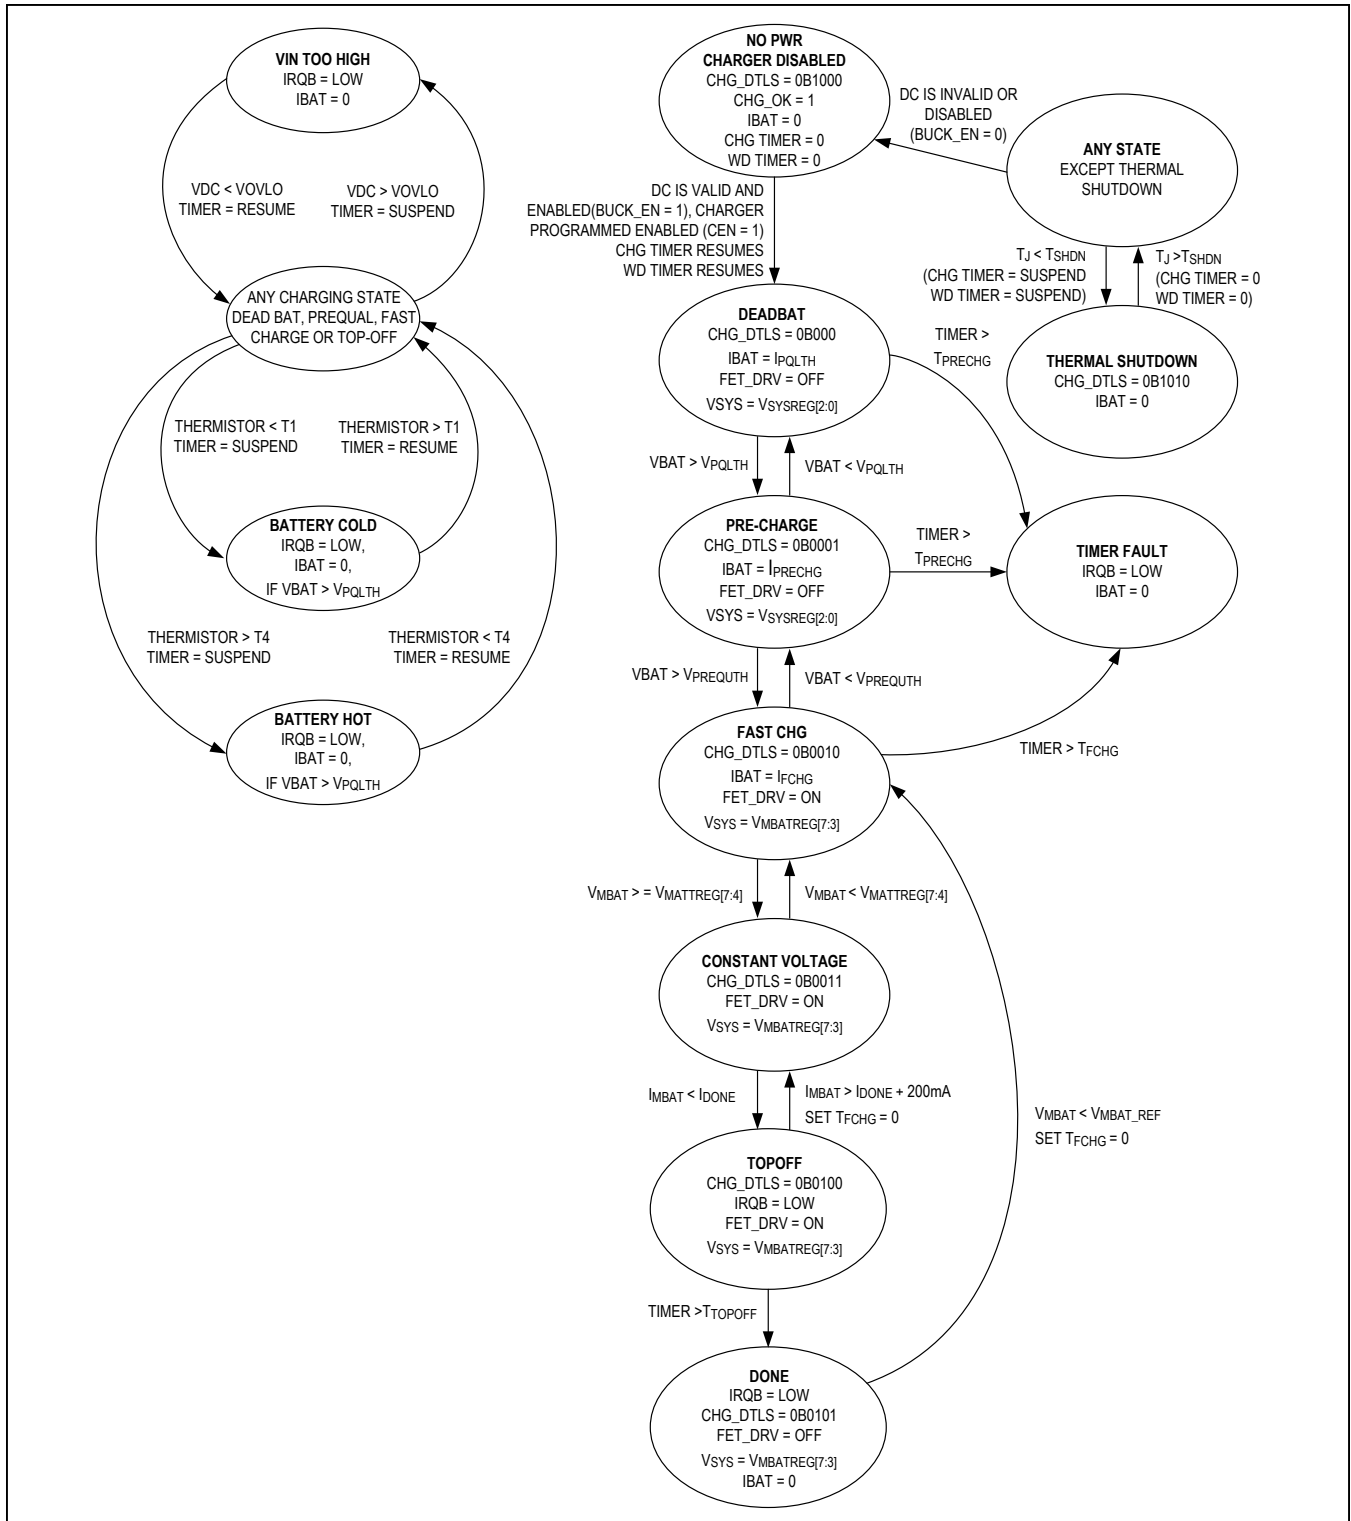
VIN TOO HIGH
IRQB = LOW
IBAT = 0

VDC < VOVLO
TIMER = RESUME

VDC > VOVLO
TIMER = SUSPEND

ANY CHARGING STATE
DEAD BAT, PREQUAL, FAST
CHARGE OR TOP-OFF

THERMISTOR < T1
TIMER = SUSPEND

THERMISTOR > T1
TIMER = RESUME

BATTERY COLD
IRQB = LOW,
IBAT = 0,
IF VBAT > $V_{PQLTH}$

THERMISTOR > T4
TIMER = SUSPEND

THERMISTOR < T4
TIMER = RESUME

BATTERY HOT
IRQB = LOW,
IBAT = 0,
IF VBAT > $V_{PQLTH}$

NO PWR
CHARGER DISABLED
CHG_DTLS = 0B1000
CHG_OK = 1
IBAT = 0
CHG TIMER = 0
WD TIMER = 0

DC IS INVALID OR
DISABLED
(BUCK_EN = 0)

ANY STATE
EXCEPT THERMAL
SHUTDOWN

DC IS VALID AND
ENABLED(BUCK_EN = 1), CHARGER
PROGRAMMED ENABLED (CEN = 1)
CHG TIMER RESUMES
WD TIMER RESUMES

$T_J$ < $T_{SHDN}$
(CHG TIMER = SUSPEND
WD TIMER = SUSPEND)

$T_J$ >$T_{SHDN}$
(CHG TIMER = 0
WD TIMER = 0)

DEADBAT
CHG_DTLS = 0B000
IBAT = $I_{PQLTH}$
FET_DRV = OFF
VSYS = $V_{SYSREG[2:0]}$

TIMER >
$T_{PRECHG}$

THERMAL SHUTDOWN
CHG_DTLS = 0B1010
IBAT = 0

VBAT > $V_{PQLTH}$

VBAT < $V_{PQLTH}$

PRE-CHARGE
CHG_DTLS = 0B0001
IBAT = $I_{PRECHG}$
FET_DRV = OFF
VSYS = $V_{SYSREG[2:0]}$

TIMER >
$T_{PRECHG}$

TIMER FAULT
IRQB = LOW
IBAT = 0

VBAT > $V_{PREQUTH}$

VBAT < $V_{PREQUTH}$

FAST CHG
CHG_DTLS = 0B0010
IBAT = $I_{FCHG}$
FET_DRV = ON
$V_{SYS}$ = $V_{MBATREG[7:3]}$

TIMER > $T_{FCHG}$

$V_{MBAT}$ > = $V_{MATTREG[7:4]}$

$V_{MBAT}$ < $V_{MATTREG[7:4]}$

CONSTANT VOLTAGE
CHG_DTLS = 0B0011
FET_DRV = ON
$V_{SYS}$ = $V_{MBATREG[7:3]}$

$I_{MBAT}$ < $I_{DONE}$

$I_{MBAT}$ > $I_{DONE}$ + 200mA
SET $T_{FCHG}$ = 0

$V_{MBAT}$ < $V_{MBAT\_REF}$
SET $T_{FCHG}$ = 0

TOPOFF
CHG_DTLS = 0B0100
IRQB = LOW
FET_DRV = ON
$V_{SYS}$ = $V_{MBATREG[7:3]}$

TIMER >$T_{TOPOFF}$

DONE
IRQB = LOW
CHG_DTLS = 0B0101
FET_DRV = OFF
$V_{SYS}$ = $V_{MBATREG[7:3]}$
IBAT = 0